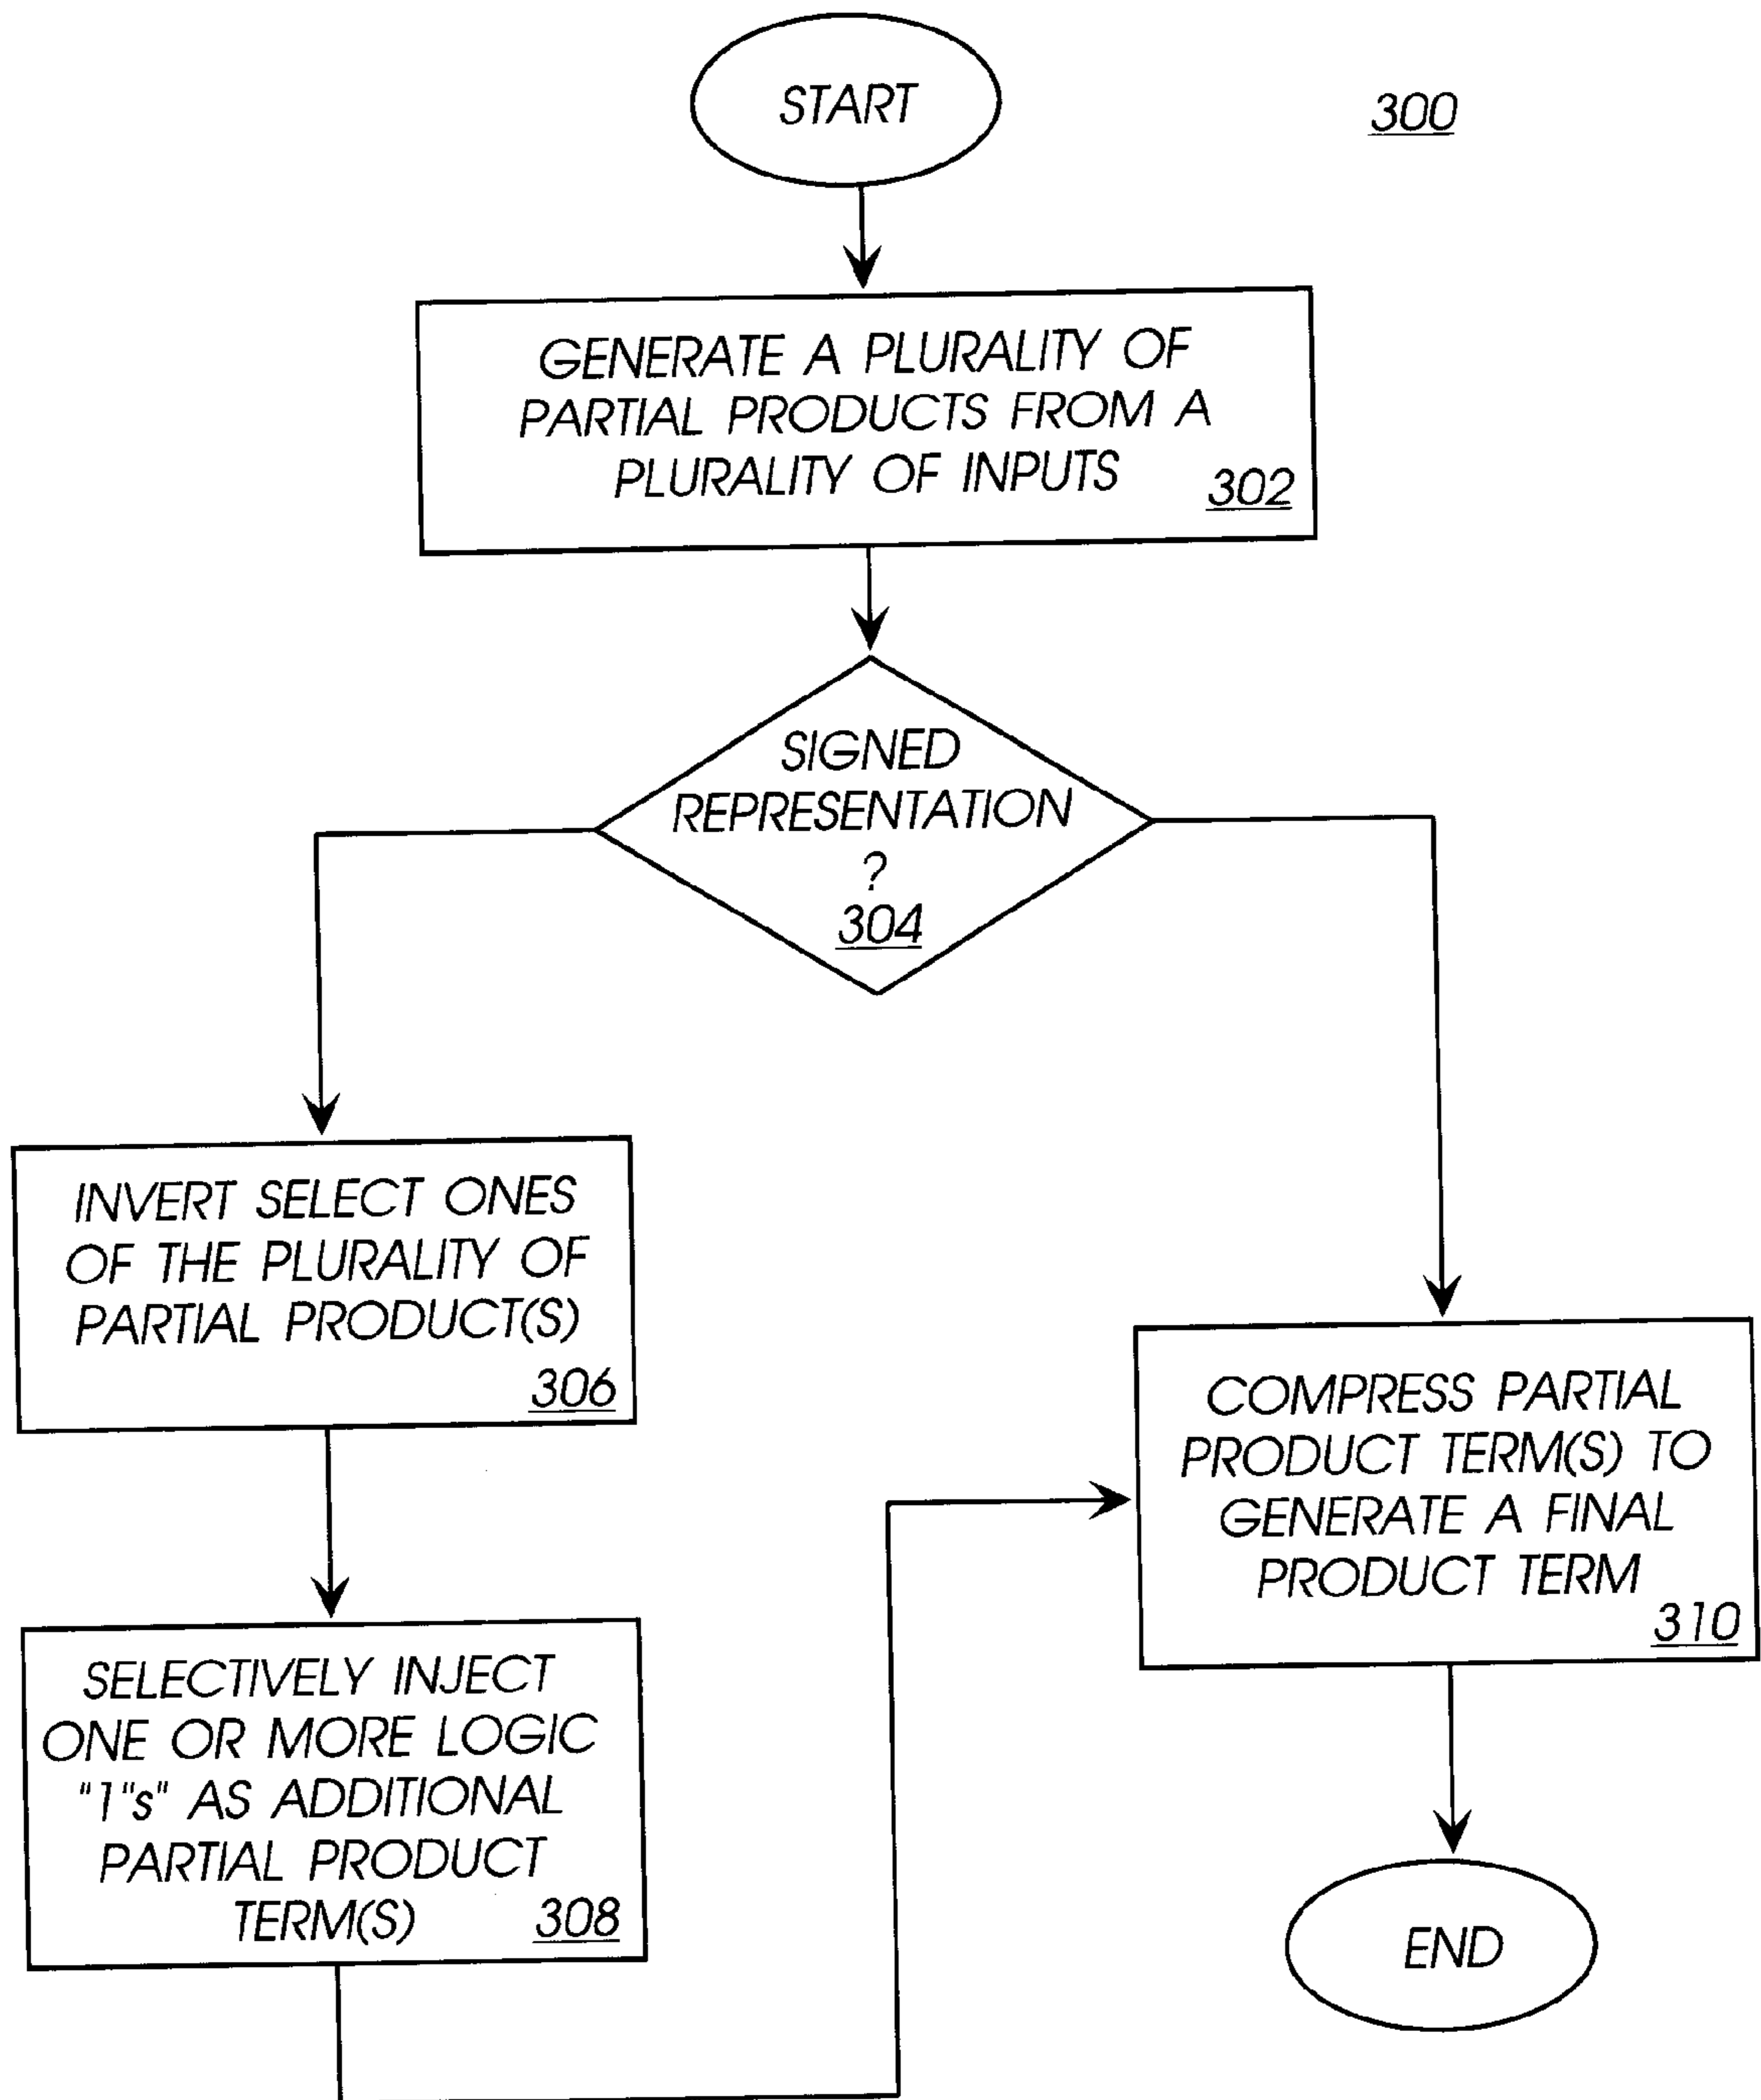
START

300

GENERATE A PLURALITY OF PARTIAL PRODUCTS FROM A PLURALITY OF INPUTS 302

SIGNED REPRESENTATION ? 304

INVERT SELECT ONES OF THE PLURALITY OF PARTIAL PRODUCT(S) 306

SELECTIVELY INJECT ONE OR MORE LOGIC "1"s" AS ADDITIONAL PARTIAL PRODUCT TERM(S) 308

COMPRESS PARTIAL PRODUCT TERM(S) TO GENERATE A FINAL PRODUCT TERM 310

END